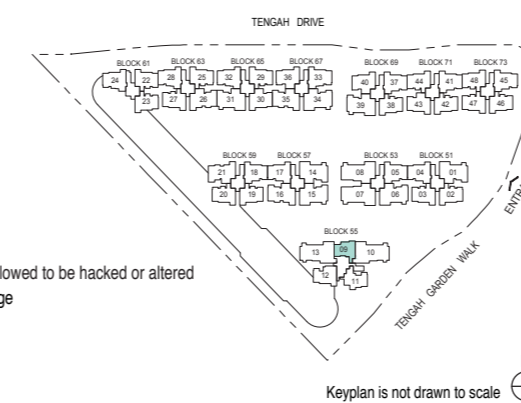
TENGAH DRIVE

BLOCK 61
24
22
23

BLOCK 63
28
25
27
26

BLOCK 65
32
29
31
30

BLOCK 67
36
33
35
34

BLOCK 69
40
37
39
38

BLOCK 71
44
41
43
42

BLOCK 73
48
45
47
46

BLOCK 59
21
18
20
19

BLOCK 57
17
14
16
15

BLOCK 53
08
05
07
06

BLOCK 51
04
01
03
02

BLOCK 55
13
09
10
12
11

ENTR

TENGAH GARDEN WALK

llowed to be hacked or altered
ge

Keyplan is not drawn to scale